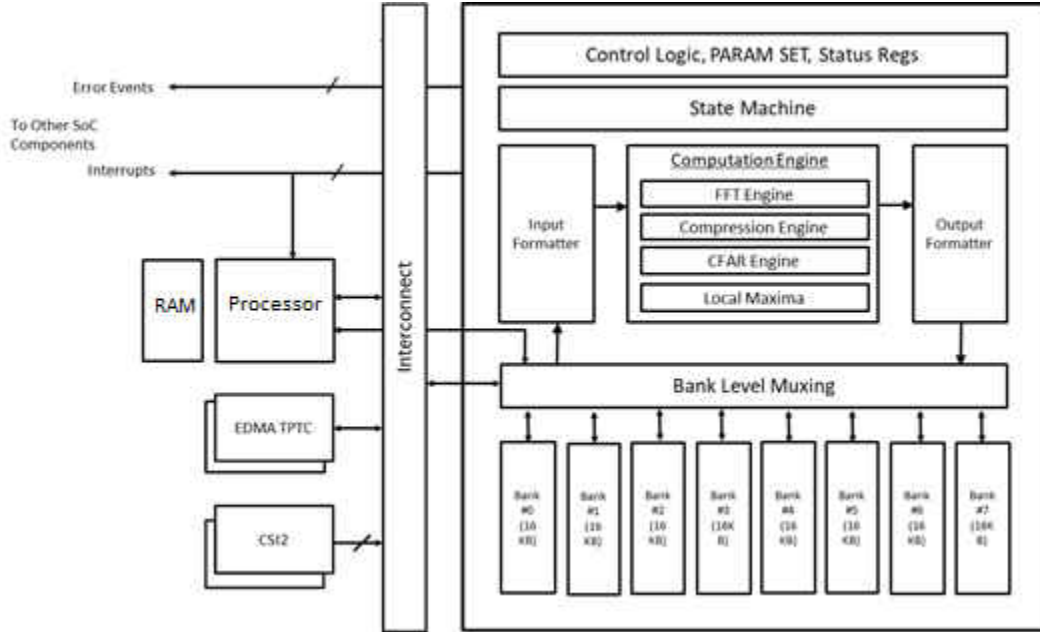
Error Events

To Other SoC Components

Interrupts

RAM

Processor

EDMA TPTC

CSI2

Interconnect

Control Logic, PARAM SET, Status Regs

State Machine

Input Formatter

Computation Engine

FFT Engine

Compression Engine

CFAR Engine

Local Maxima

Output Formatter

Bank Level Muxing

Bank #0 (16 KB)

Bank #1 (16 KB)

Bank #2 (16 KB)

Bank #3 (16K B)

Bank #4 (16 KB)

Bank #5 (16 KB)

Bank #6 (16 KB)

Bank #7 (16K B)